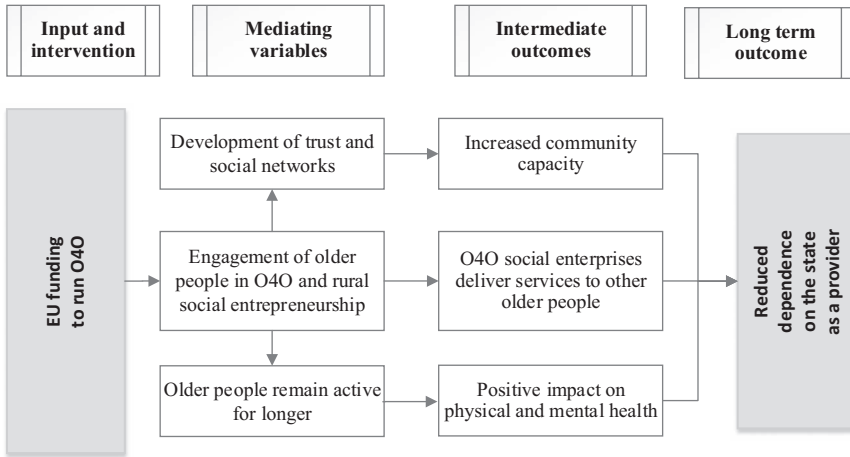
Input and intervention

Mediating variables

Intermediate outcomes

Long term outcome

EU funding to run O4O

Development of trust and social networks

Engagement of older people in O4O and rural social entrepreneurship

Older people remain active for longer

Increased community capacity

O4O social enterprises deliver services to other older people

Positive impact on physical and mental health

Reduced dependence on the state as a provider